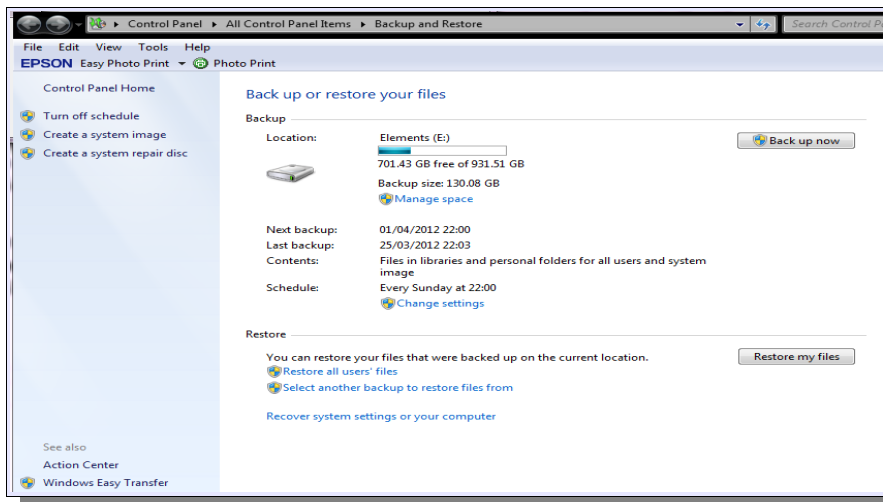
▸ Control Panel ▸ All Control Panel Items ▸ Backup and Restore

Search Control P

File Edit View Tools Help

EPSON Easy Photo Print ▾ Photo Print

Control Panel Home

Turn off schedule

Create a system image

Create a system repair disc

See also

Action Center

Windows Easy Transfer

Back up or restore your files

Backup

Location: Elements (E:)

701.43 GB free of 931.51 GB

Backup size: 130.08 GB

Manage space

Back up now

Next backup: 01/04/2012 22:00

Last backup: 25/03/2012 22:03

Contents: Files in libraries and personal folders for all users and system image

Schedule: Every Sunday at 22:00

Change settings

Restore

You can restore your files that were backed up on the current location.

Restore my files

Restore all users' files

Select another backup to restore files from

Recover system settings or your computer